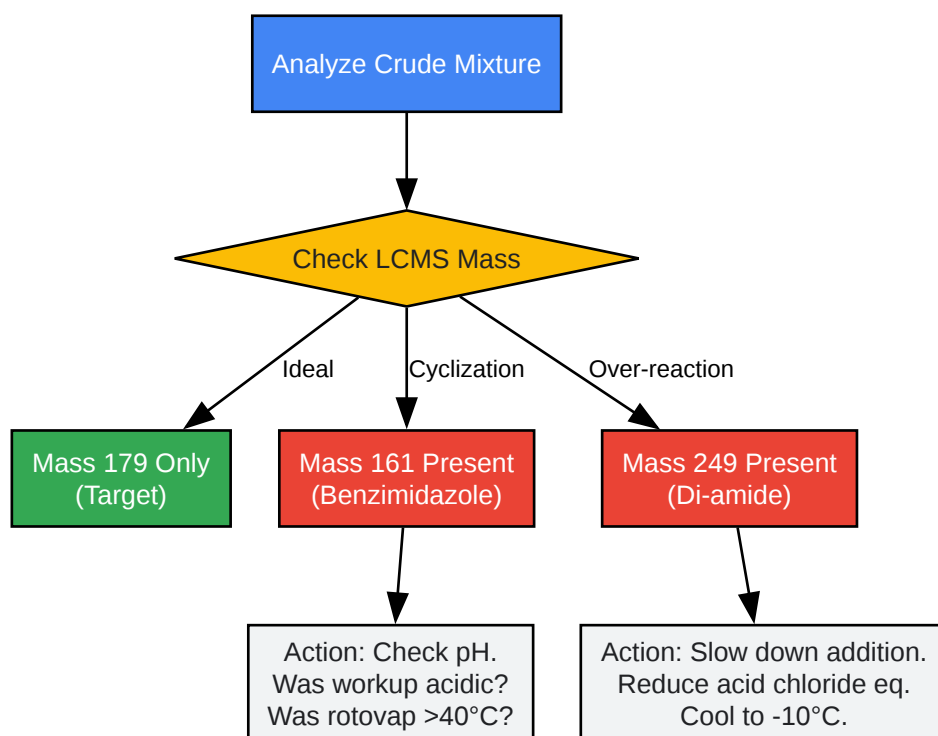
Analyze Crude Mixture

Check LCMS Mass

Ideal

Cyclization

Over-reaction

Mass 179 Only (Target)

Mass 161 Present (Benzimidazole)

Mass 249 Present (Di-amide)

Action: Check pH. Was workup acidic? Was rotovap >40°C?

Action: Slow down addition. Reduce acid chloride eq. Cool to -10°C.